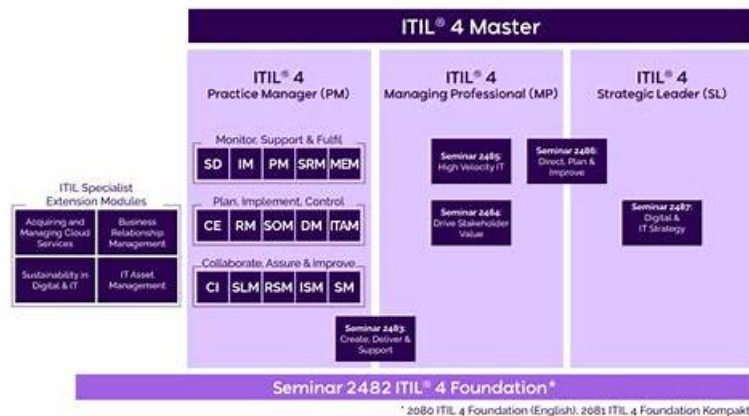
ITIL® 4 Master

ITIL® 4
Practice Manager (PM)

Monitor, Support & Fulfil

| SD | IM | PM | SRM | MEM |
|---|---|---|---|---|

Plan, Implement, Control

| CE | RM | SOM | DM | ITAM |
|---|---|---|---|---|

Collaborate, Assure & Improve

| CI | SLM | RSM | ISM | SM |
|---|---|---|---|---|

ITIL® 4
Managing Professional (MP)

Seminar 2485:
High Velocity IT

Seminar 2484:
Drive Stakeholder Value

Seminar 2486:
Direct, Plan & Improve

ITIL® 4
Strategic Leader (SL)

Seminar 2487:
Digital & IT Strategy

ITIL Specialist Extension Modules

| Acquiring and Managing Cloud Services | Business Relationship Management |
|---|---|
| Sustainability in Digital & IT | IT Asset Management |

Seminar 2483:
Create, Deliver & Support

Seminar 2482 ITIL® 4 Foundation*

* 2080 ITIL 4 Foundation (English), 2081 ITIL 4 Foundation Kompakt